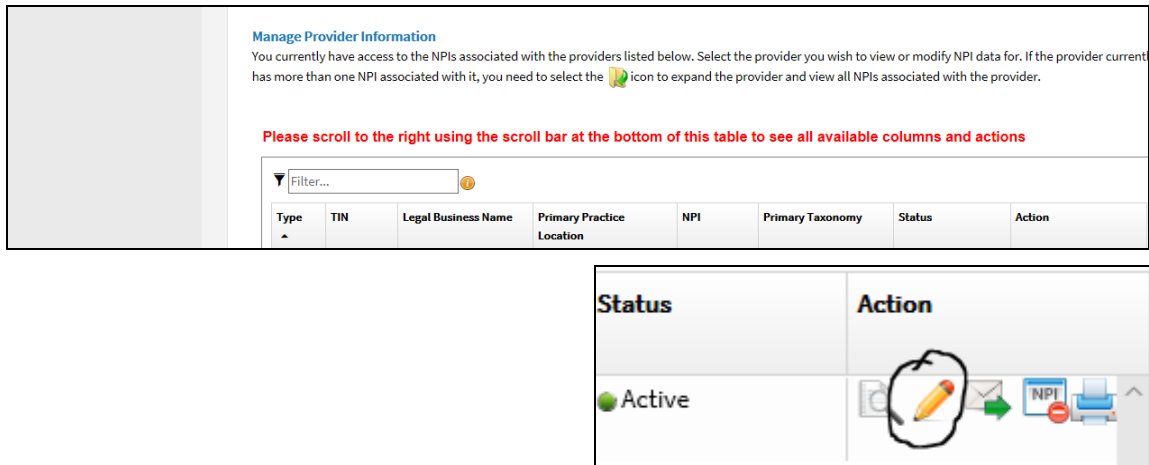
Manage Provider Information

You currently have access to the NPIs associated with the providers listed below. Select the provider you wish to view or modify NPI data for. If the provider currentl has more than one NPI associated with it, you need to select the icon to expand the provider and view all NPIs associated with the provider.

Please scroll to the right using the scroll bar at the bottom of this table to see all available columns and actions

Filter...

| Type | TIN | Legal Business Name | Primary Practice Location | NPI | Primary Taxonomy | Status | Action |
|---|---|---|---|---|---|---|---|

| Status | Action |
|---|---|
| Active | NPI |